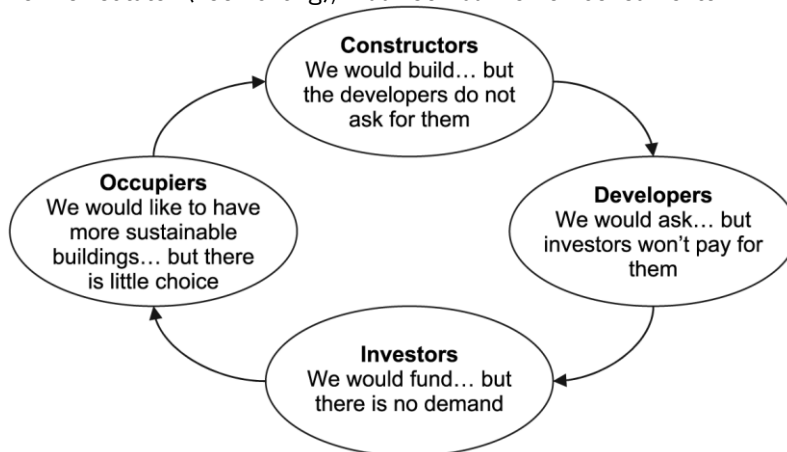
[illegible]

Constructors
We would build… but the developers do not ask for them

Developers
We would ask… but investors won't pay for them

Investors
We would fund… but there is no demand

Occupiers
We would like to have more sustainable buildings… but there is little choice